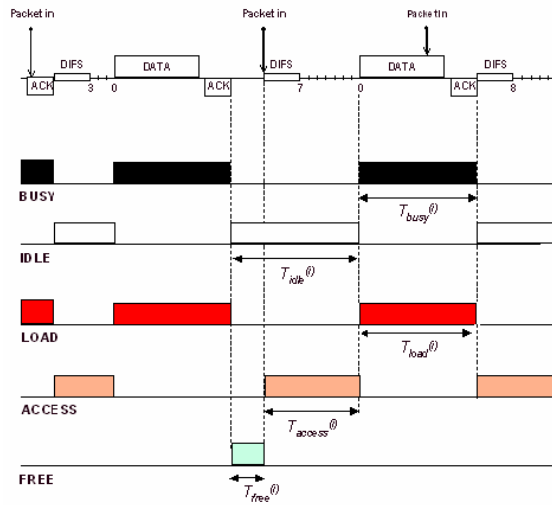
Packet in

Packet in

Packet in

ACK

DIFS

3

DATA

0

ACK

DIFS

7

DATA

0

ACK

DIFS

8

BUSY

$T_{busy}^{(i)}$

IDLE

$T_{idle}^{(i)}$

LOAD

$T_{load}^{(i)}$

ACCESS

$T_{access}^{(i)}$

FREE

$T_{free}^{(i)}$